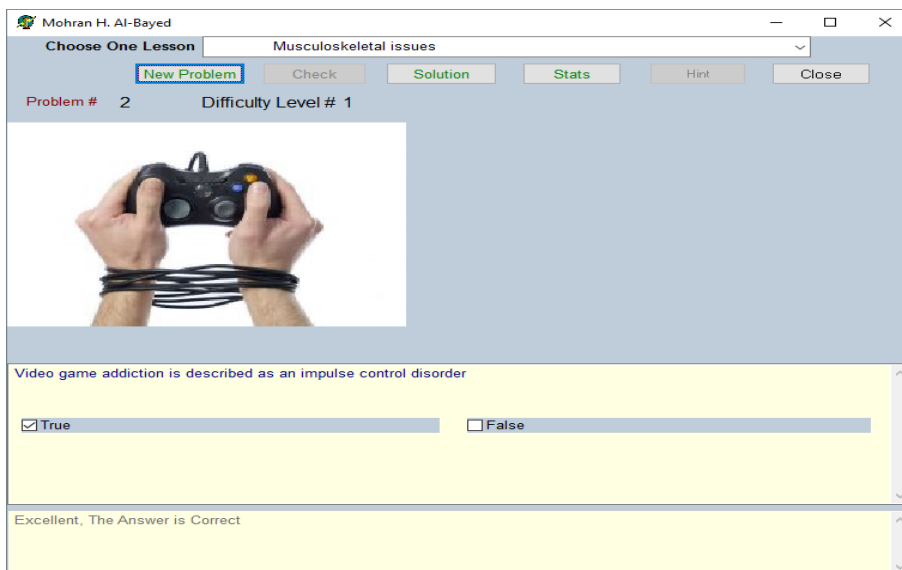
Mohran H. Al-Bayed

Choose One Lesson Musculoskeletal issues

New Problem Check Solution Stats Hint Close

Problem # 2 Difficulty Level # 1

Video game addiction is described as an impulse control disorder

☑ True ☐ False

Excellent, The Answer is Correct